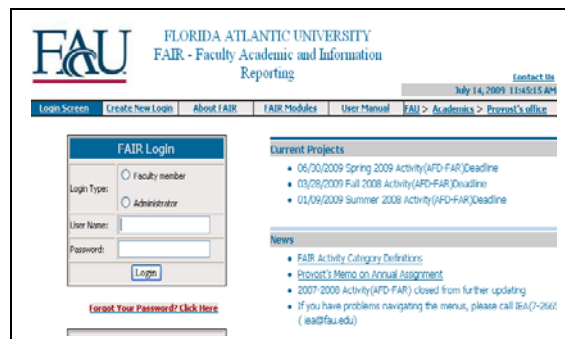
FAU

FLORIDA ATLANTIC UNIVERSITY
FAIR - Faculty Academic and Information Reporting

Contact Us
July 14, 2009 11:45:15 AM

Login Screen | Create New Login | About FAIR | FAIR Modules | User Manual | FAU > Academics > Provost's office

FAIR Login

Login Type: Faculty member
Administrator

User Name:

Password:

Login

Forgot Your Password? Click Here

Current Projects

• 06/30/2009 Spring 2009 Activity(AFD-FAR)Deadline
• 03/28/2009 Fall 2008 Activity(AFD-FAR)Deadline
• 01/09/2009 Summer 2008 Activity(AFD-FAR)Deadline

News

• FAIR Activity Category Definitions
• Provost's Memo on Annual Assignment
• 2007-2008 Activity(AFD-FAR) closed from further updating
• If you have problems navigating the menus, please call IEA(7-266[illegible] ( iea@fau.edu)